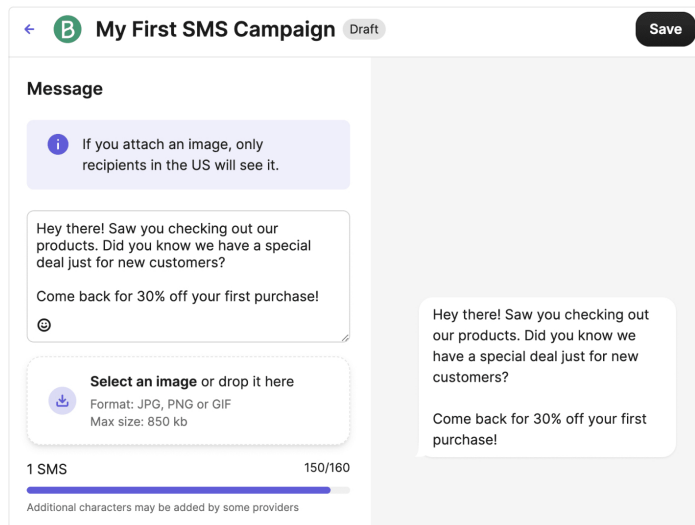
B My First SMS Campaign Draft

Save

Message

If you attach an image, only recipients in the US will see it.

Hey there! Saw you checking out our products. Did you know we have a special deal just for new customers?

Come back for 30% off your first purchase!

Select an image or drop it here
Format: JPG, PNG or GIF
Max size: 850 kb

1 SMS

150/160

Additional characters may be added by some providers

Hey there! Saw you checking out our products. Did you know we have a special deal just for new customers?

Come back for 30% off your first purchase!